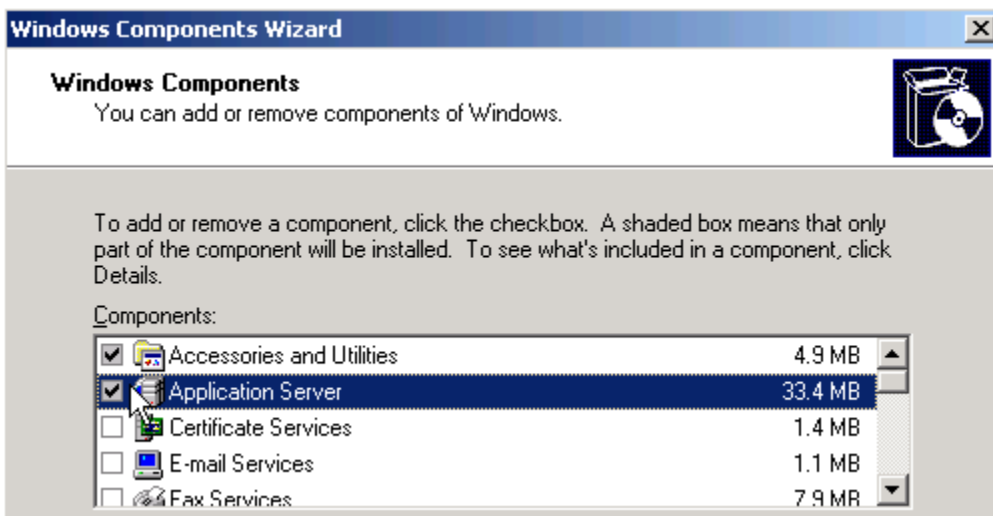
Windows Components Wizard

Windows Components
You can add or remove components of Windows.

To add or remove a component, click the checkbox. A shaded box means that only part of the component will be installed. To see what's included in a component, click Details.

Components:

| | | |
|---|---|---|
| ☑ | Accessories and Utilities | 4.9 MB |
| ☑ | Application Server | 33.4 MB |
| ☐ | Certificate Services | 1.4 MB |
| ☐ | E-mail Services | 1.1 MB |
| ☐ | Fax Services | 7.9 MB |